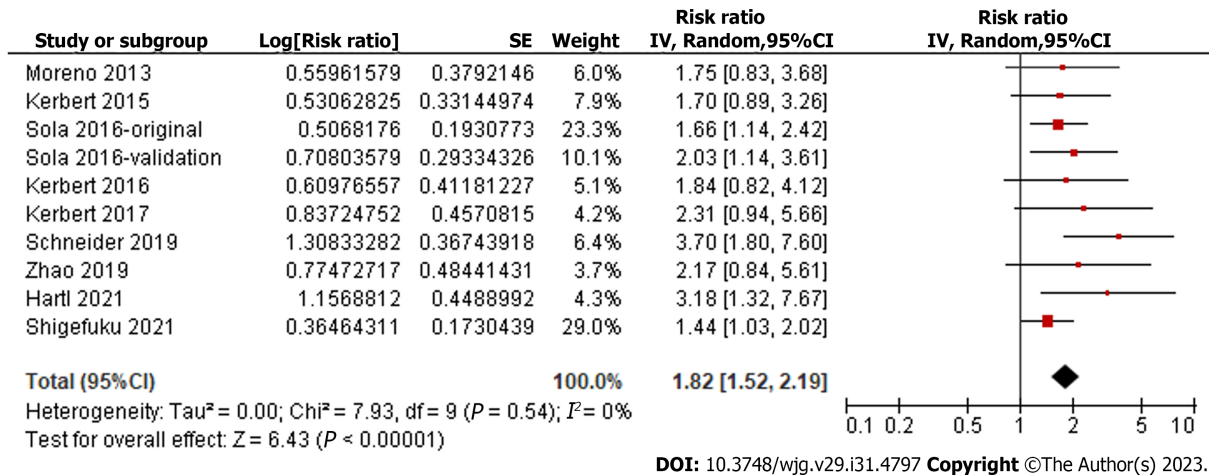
| Study or subgroup | Log[Risk ratio] | SE | Weight | Risk ratio IV, Random,95%CI |
|---|---|---|---|---|
| Moreno 2013 | 0.55961579 | 0.3792146 | 6.0% | 1.75 [0.83, 3.68] |
| Kerbert 2015 | 0.53062825 | 0.33144974 | 7.9% | 1.70 [0.89, 3.26] |
| Sola 2016-original | 0.5068176 | 0.1930773 | 23.3% | 1.66 [1.14, 2.42] |
| Sola 2016-validation | 0.70803579 | 0.29334326 | 10.1% | 2.03 [1.14, 3.61] |
| Kerbert 2016 | 0.60976557 | 0.41181227 | 5.1% | 1.84 [0.82, 4.12] |
| Kerbert 2017 | 0.83724752 | 0.4570815 | 4.2% | 2.31 [0.94, 5.66] |
| Schneider 2019 | 1.30833282 | 0.36743918 | 6.4% | 3.70 [1.80, 7.60] |
| Zhao 2019 | 0.77472717 | 0.48441431 | 3.7% | 2.17 [0.84, 5.61] |
| Hartl 2021 | 1.1568812 | 0.4488992 | 4.3% | 3.18 [1.32, 7.67] |
| Shigefuku 2021 | 0.36464311 | 0.1730439 | 29.0% | 1.44 [1.03, 2.02] |
| Total (95%CI) | | | 100.0% | 1.82 [1.52, 2.19] |

Risk ratio
IV, Random,95%CI

Heterogeneity: Tau² = 0.00; Chi² = 7.93, df = 9 ($P$ = 0.54); $I^2$= 0%
Test for overall effect: Z = 6.43 ($P$ < 0.00001)

0.1 0.2 0.5 1 2 5 10

DOI: 10.3748/wjg.v29.i31.4797 Copyright ©The Author(s) 2023.